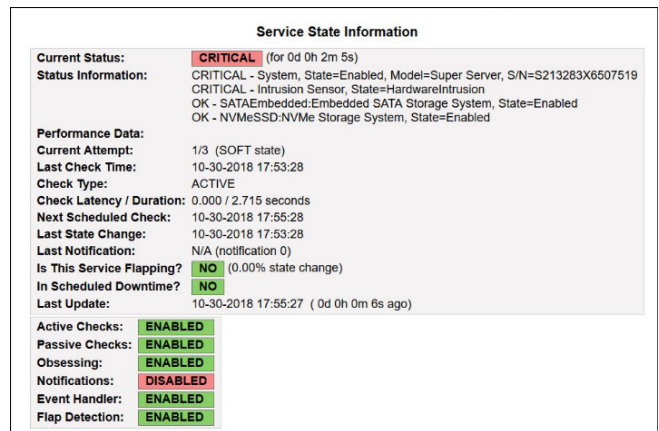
Service State Information

| | |
|---|---|
| Current Status: | CRITICAL (for 0d 0h 2m 5s) |
| Status Information: | CRITICAL - System, State=Enabled, Model=Super Server, S/N=S213283X6507519<br>CRITICAL - Intrusion Sensor, State=HardwareIntrusion<br>OK - SATAEmbedded:Embedded SATA Storage System, State=Enabled<br>OK - NVMeSSD:NVMe Storage System, State=Enabled |
| Performance Data: | |
| Current Attempt: | 1/3 (SOFT state) |
| Last Check Time: | 10-30-2018 17:53:28 |
| Check Type: | ACTIVE |
| Check Latency / Duration: | 0.000 / 2.715 seconds |
| Next Scheduled Check: | 10-30-2018 17:55:28 |
| Last State Change: | 10-30-2018 17:53:28 |
| Last Notification: | N/A (notification 0) |
| Is This Service Flapping? | NO (0.00% state change) |
| In Scheduled Downtime? | NO |
| Last Update: | 10-30-2018 17:55:27 ( 0d 0h 0m 6s ago) |

| | |
|---|---|
| Active Checks: | ENABLED |
| Passive Checks: | ENABLED |
| Obsessing: | ENABLED |
| Notifications: | DISABLED |
| Event Handler: | ENABLED |
| Flap Detection: | ENABLED |